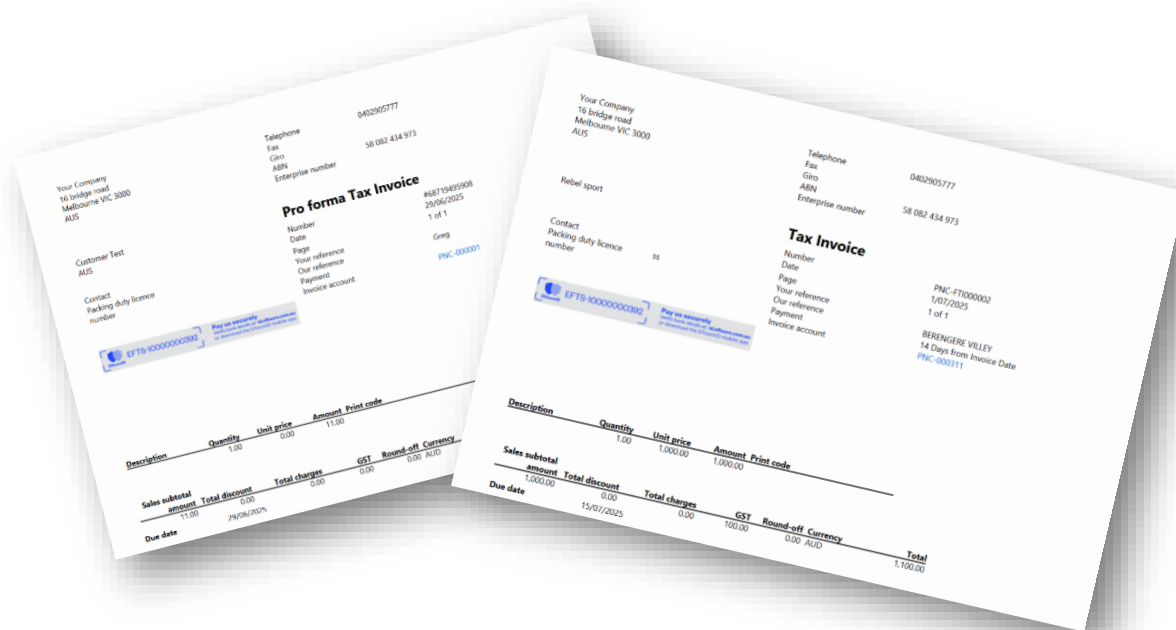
Your Company
16 bridge road
Melbourne VIC 3000
AUS

Telephone 0402905777
Fax
Giro
ABN 58 082 434 973
Enterprise number

Pro forma Tax Invoice

Number #68719495908
Date 29/06/2025
Page 1 of 1
Your reference Greg
Our reference
Payment PNC-000001
Invoice account

Customer Test
AUS

Contact
Packing duty licence number

EFTS-I00000000392
Pay us securely
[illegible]

| Description | Quantity | Unit price | Amount | Print code |
|---|---|---|---|---|
| | 1.00 | 0.00 | 11.00 | |

| Sales subtotal amount | Total discount | Total charges | GST | Round-off | Currency |
|---|---|---|---|---|---|
| 11.00 | 0.00 | 0.00 | 0.00 | 0.00 | AUD |

Due date 29/06/2025

Your Company
16 bridge road
Melbourne VIC 3000
AUS

Telephone 0402905777
Fax
Giro
ABN 58 082 434 973
Enterprise number

Rebel sport

Contact
Packing duty licence number ss

Tax Invoice

Number PNC-FTI000002
Date 1/07/2025
Page 1 of 1
Your reference
Our reference BERENGERE VILLEY
Payment 14 Days from Invoice Date
Invoice account PNC-000311

EFTS-I00000000392
Pay us securely
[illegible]

| Description | Quantity | Unit price | Amount | Print code |
|---|---|---|---|---|
| | 1.00 | 1,000.00 | 1,000.00 | |

| Sales subtotal amount | Total discount | Total charges | GST | Round-off | Currency | Total |
|---|---|---|---|---|---|---|
| 1,000.00 | 0.00 | 0.00 | 100.00 | 0.00 | AUD | 1,100.00 |

Due date 15/07/2025